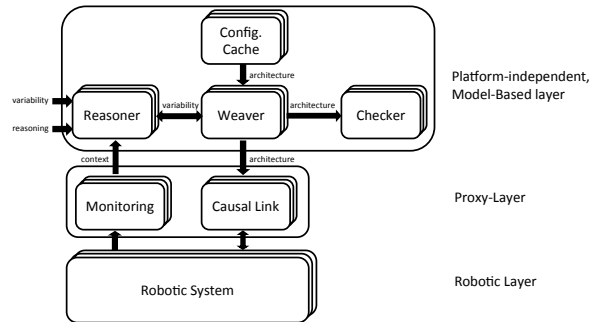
Config. Cache

architecture

variability

reasoning

Reasoner

variability

Weaver

architecture

Checker

Platform-independent, Model-Based layer

context

architecture

Monitoring

Causal Link

Proxy-Layer

Robotic System

Robotic Layer